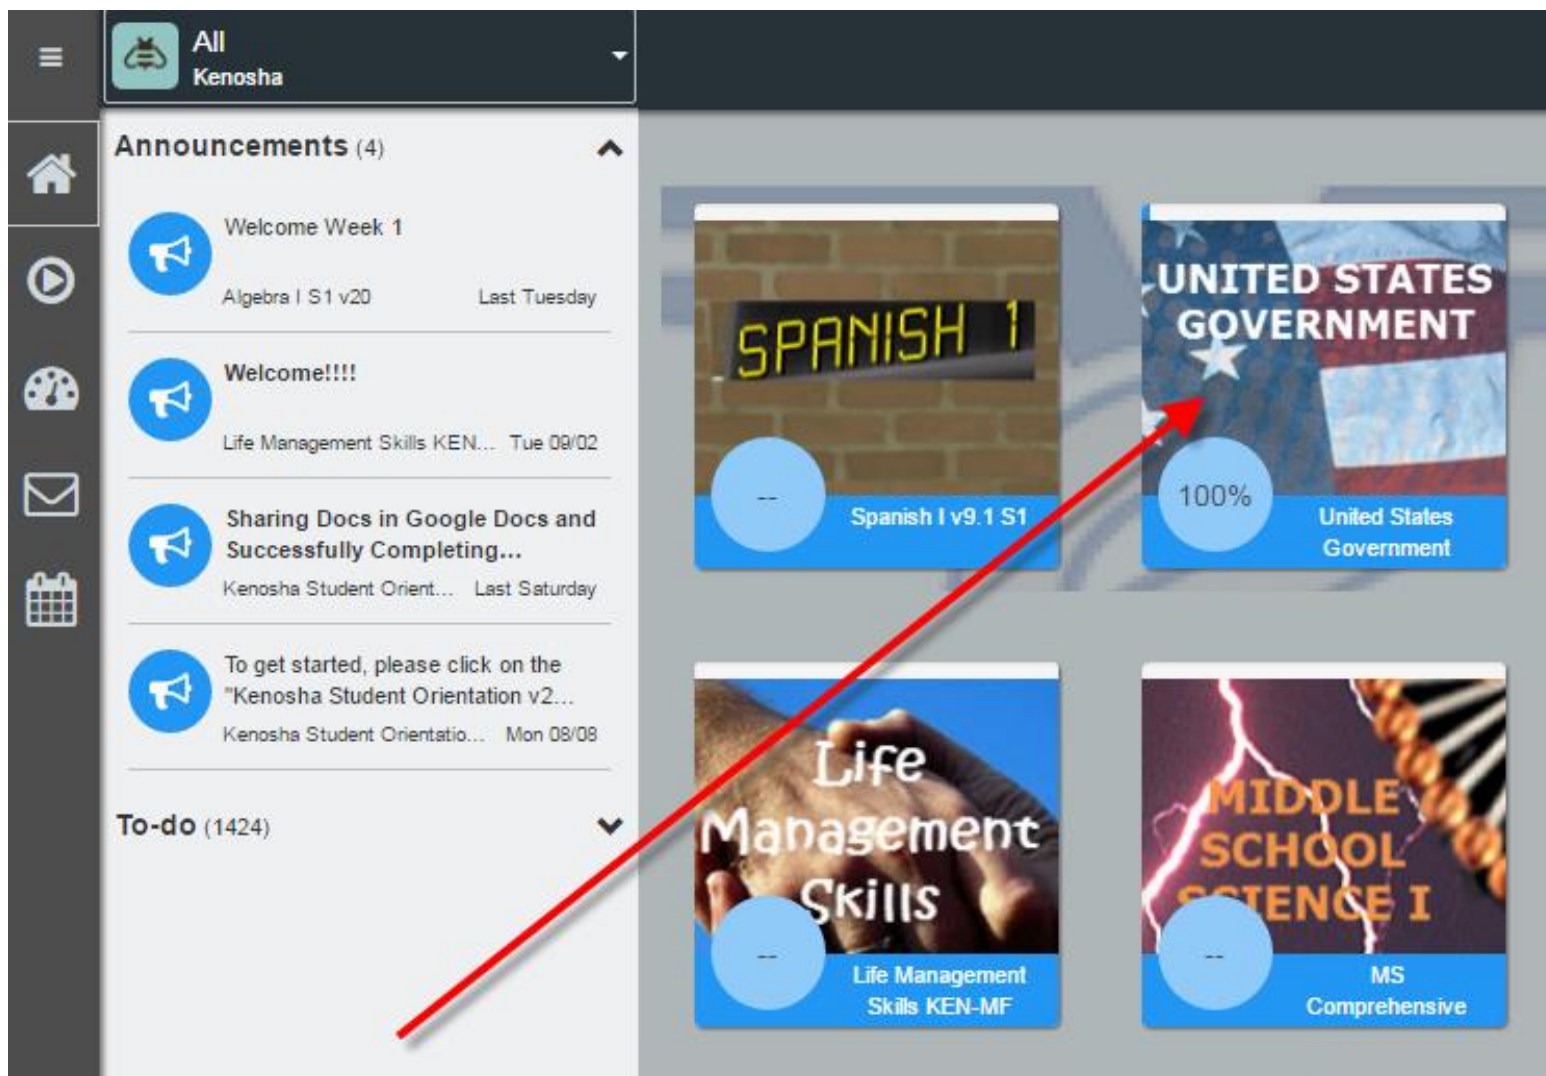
All
Kenosha

Announcements (4)

Welcome Week 1
Algebra I S1 v20 Last Tuesday

Welcome!!!!
Life Management Skills KEN... Tue 09/02

Sharing Docs in Google Docs and Successfully Completing...
Kenosha Student Orient... Last Saturday

To get started, please click on the "Kenosha Student Orientation v2...
Kenosha Student Orientatio... Mon 08/08

To-do (1424)

SPANISH 1
--
Spanish I v9.1 S1

UNITED STATES GOVERNMENT
100%
United States Government

Life Management Skills
--
Life Management Skills KEN-MF

MIDDLE SCHOOL SCIENCE I
--
MS Comprehensive